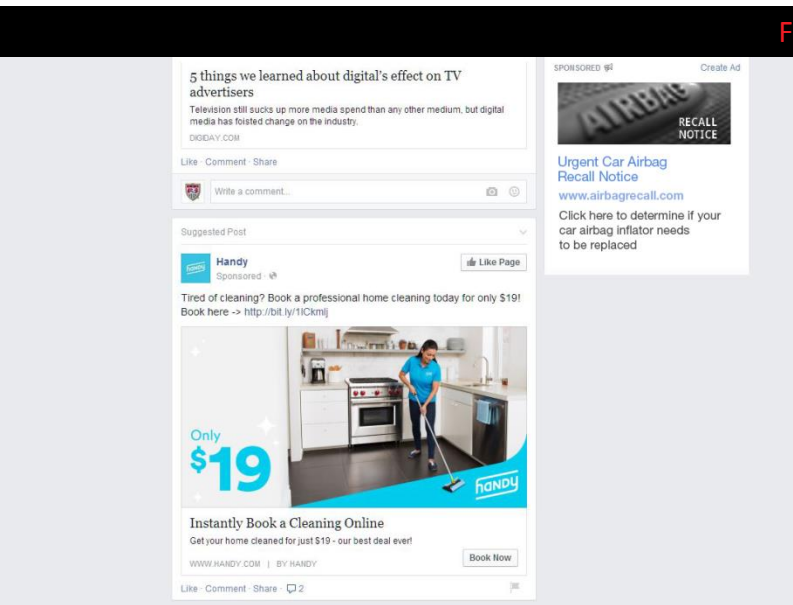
F

5 things we learned about digital's effect on TV advertisers

Television still sucks up more media spend than any other medium, but digital media has foisted change on the industry.

DIGIDAY.COM

Like · Comment · Share

Write a comment...

Suggested Post

Handy
Sponsored ·

Like Page

Tired of cleaning? Book a professional home cleaning today for only $19! Book here -> http://bit.ly/1lCkmlj

Only
$19

handy

Instantly Book a Cleaning Online

Get your home cleaned for just $19 - our best deal ever!

WWW.HANDY.COM | BY HANDY

Book Now

Like · Comment · Share · 2

SPONSORED

Create Ad

AIRBAG

RECALL NOTICE

Urgent Car Airbag Recall Notice

www.airbagrecall.com

Click here to determine if your car airbag inflator needs to be replaced